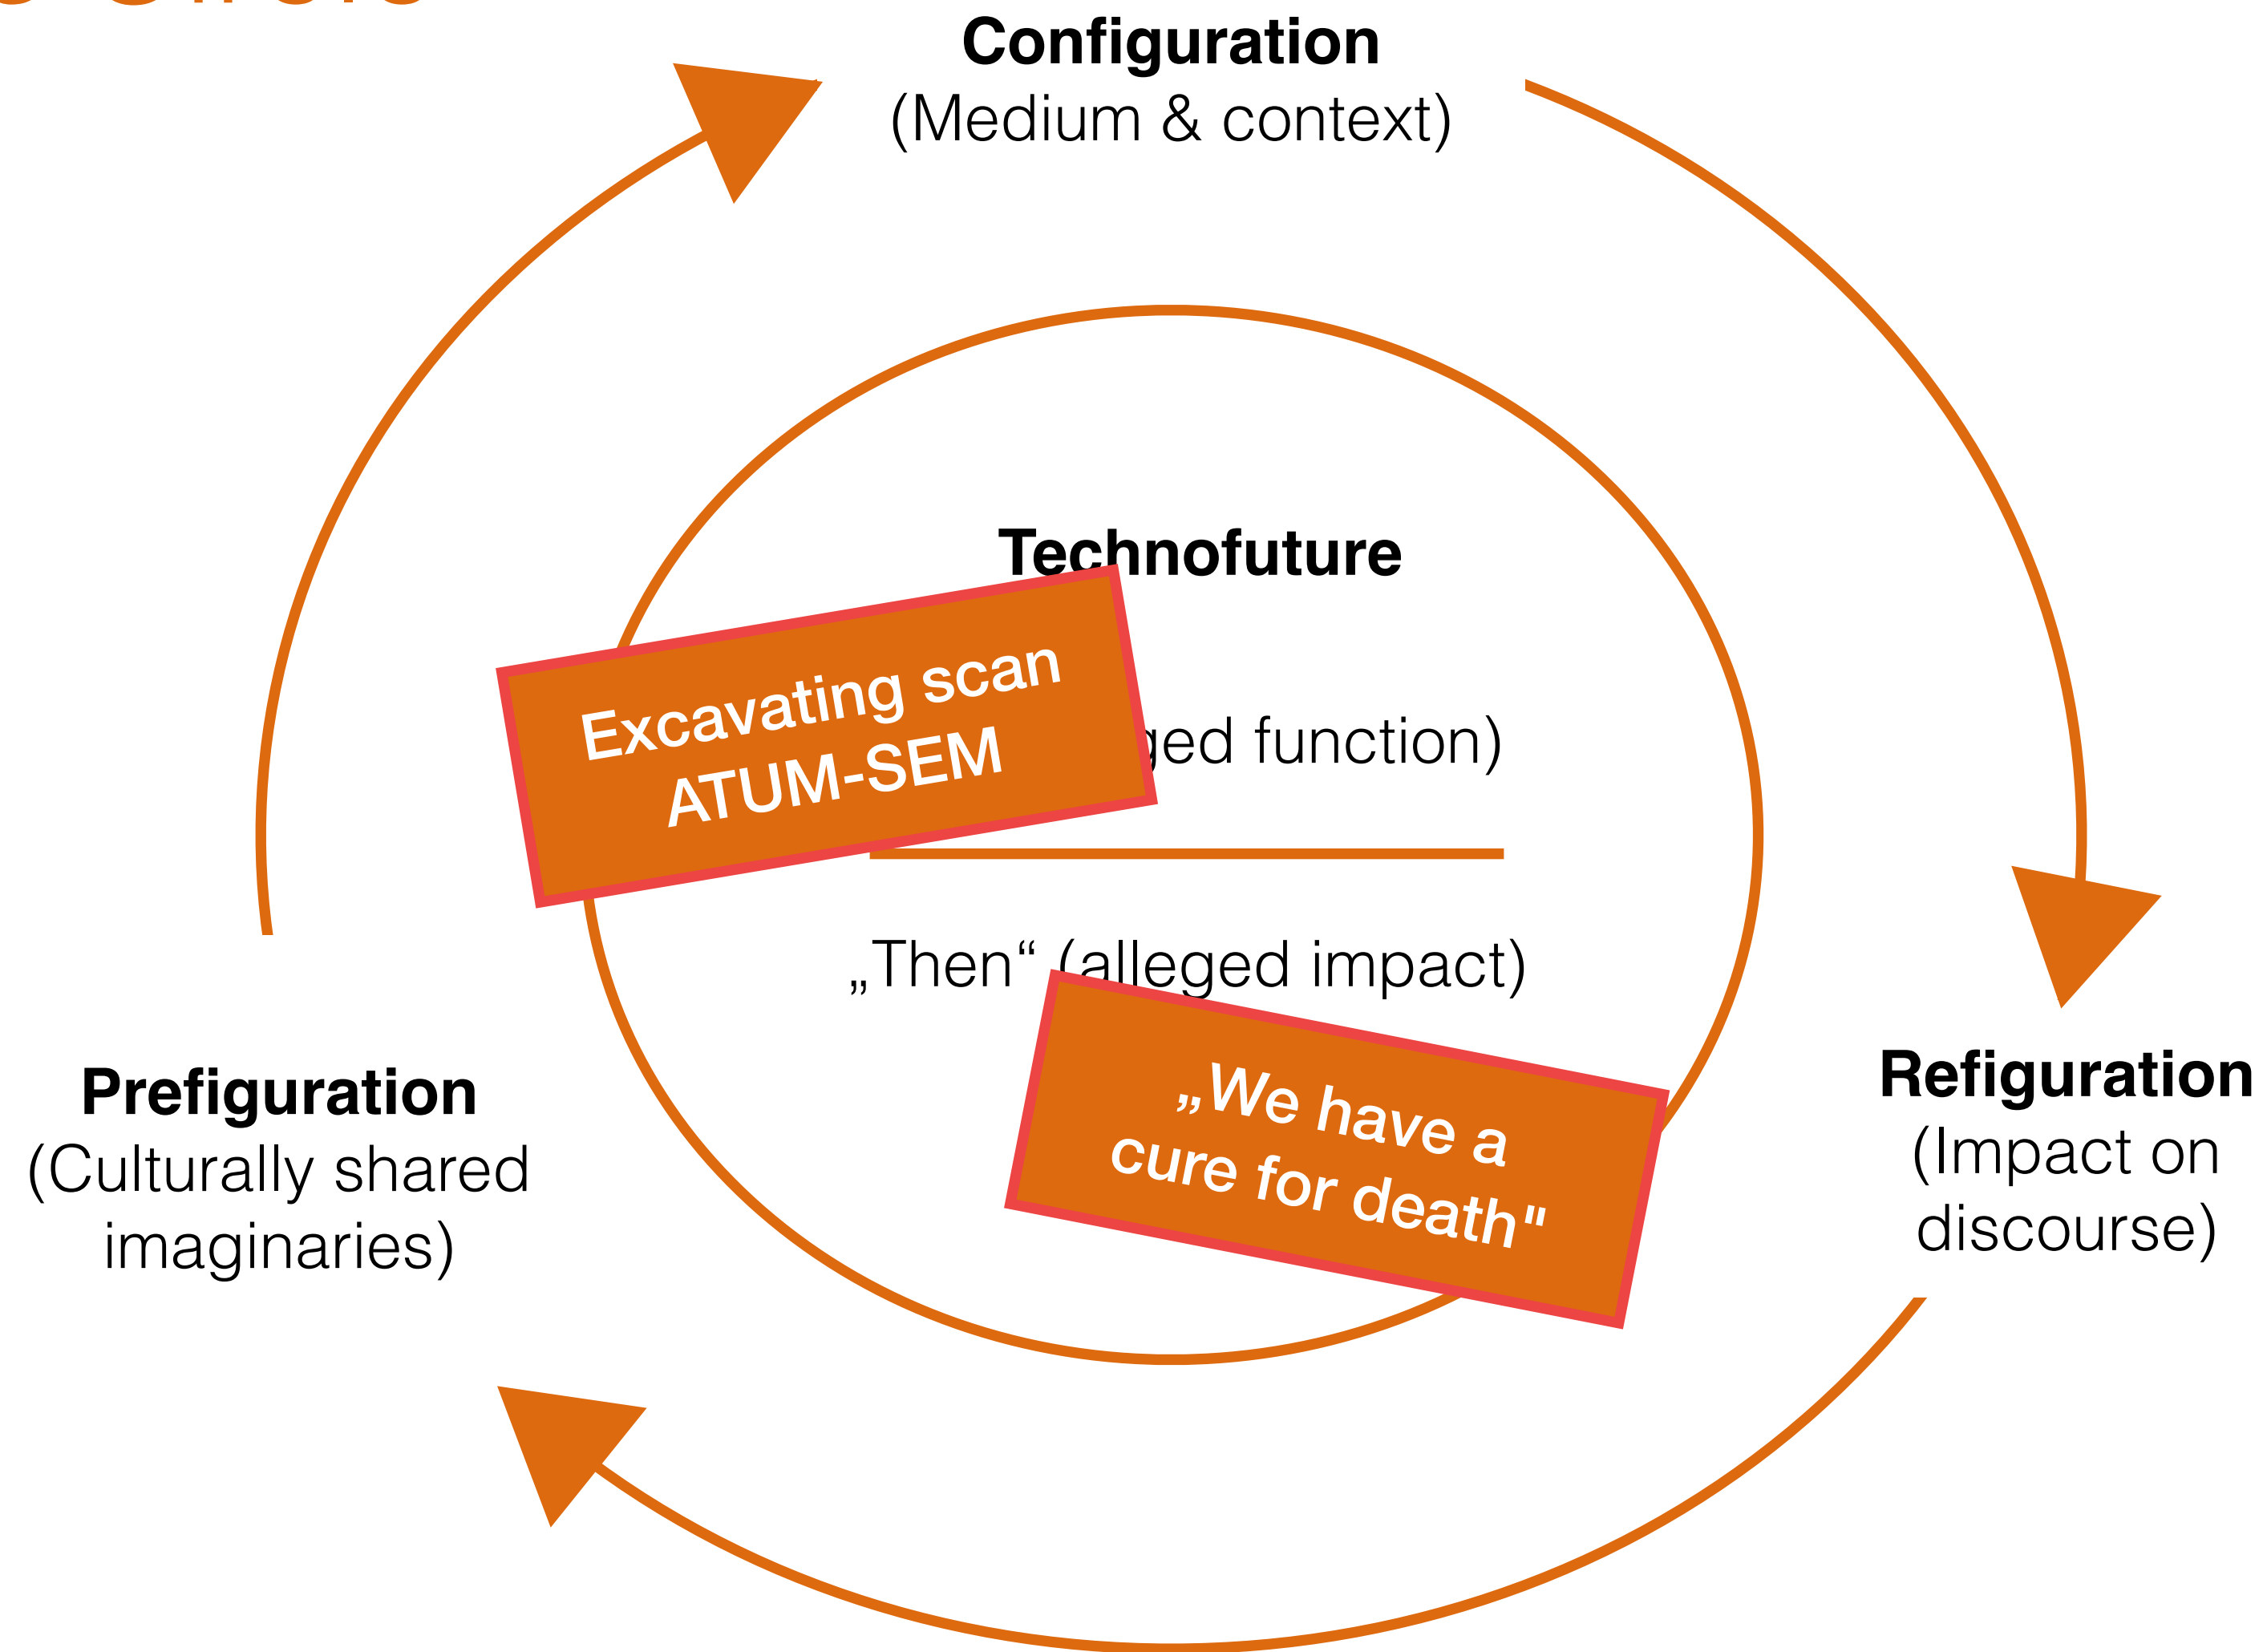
Configuration
(Medium & context)

Technofuture

Excavating scan
ATUM-SEM

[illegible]ged function)

„Then“ (alleged impact)

„We have a cure for death"

Prefiguration
(Culturally shared imaginaries)

Refiguration
(Impact on discourse)